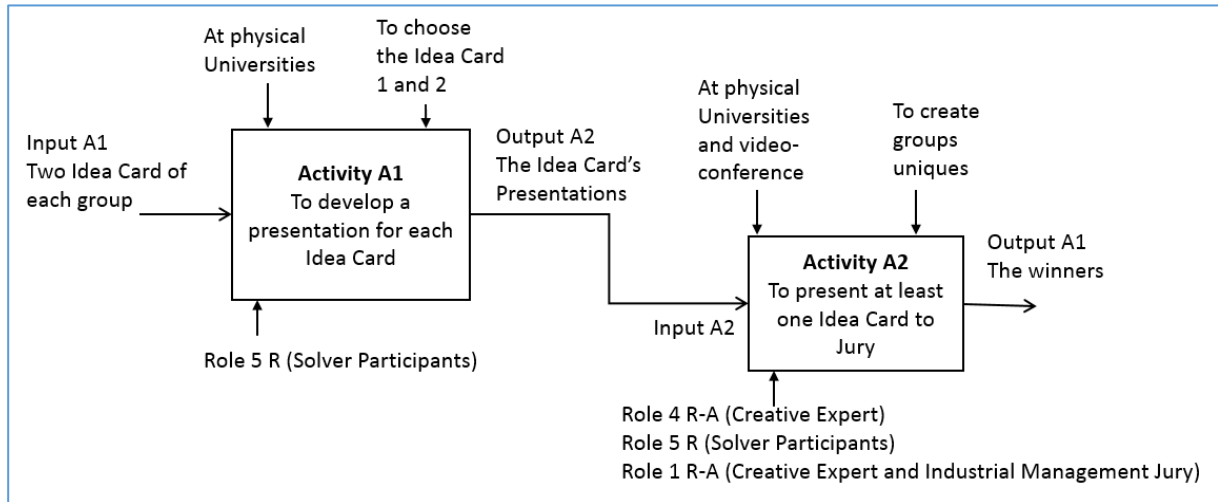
At physical Universities

To choose the Idea Card 1 and 2

Input A1
Two Idea Card of each group

Activity A1
To develop a presentation for each Idea Card

Role 5 R (Solver Participants)

Output A2
The Idea Card's Presentations

At physical Universities and video-conference

To create groups uniques

Input A2

Activity A2
To present at least one Idea Card to Jury

Output A1
The winners

Role 4 R-A (Creative Expert)
Role 5 R (Solver Participants)
Role 1 R-A (Creative Expert and Industrial Management Jury)